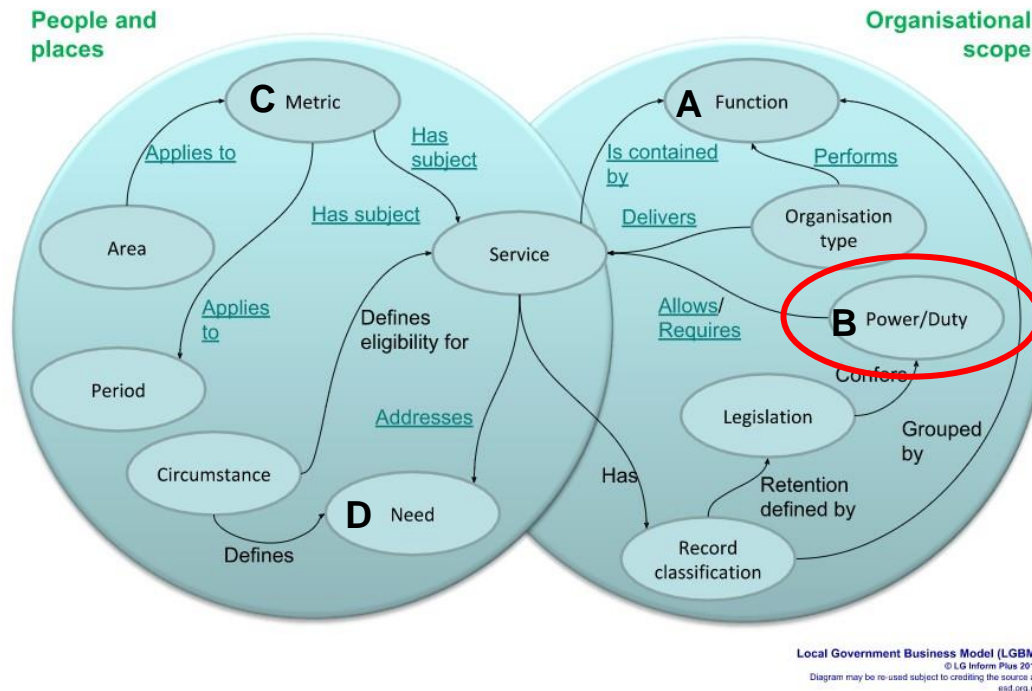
People and places

Organisational scope

C Metric

A Function

Applies to

Has subject

Is contained by

Performs

Has subject

Delivers

Organisation type

Area

Service

Applies to

Defines eligibility for

Allows/ Requires

B Power/Duty

Period

Confers

Addresses

Legislation

Grouped by

Circumstance

Has

Retention defined by

D Need

Defines

Record classification

Local Government Business Model (LGBM
© LG Inform Plus 20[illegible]
Diagram may be re-used subject to crediting the source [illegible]
esd.org.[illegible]